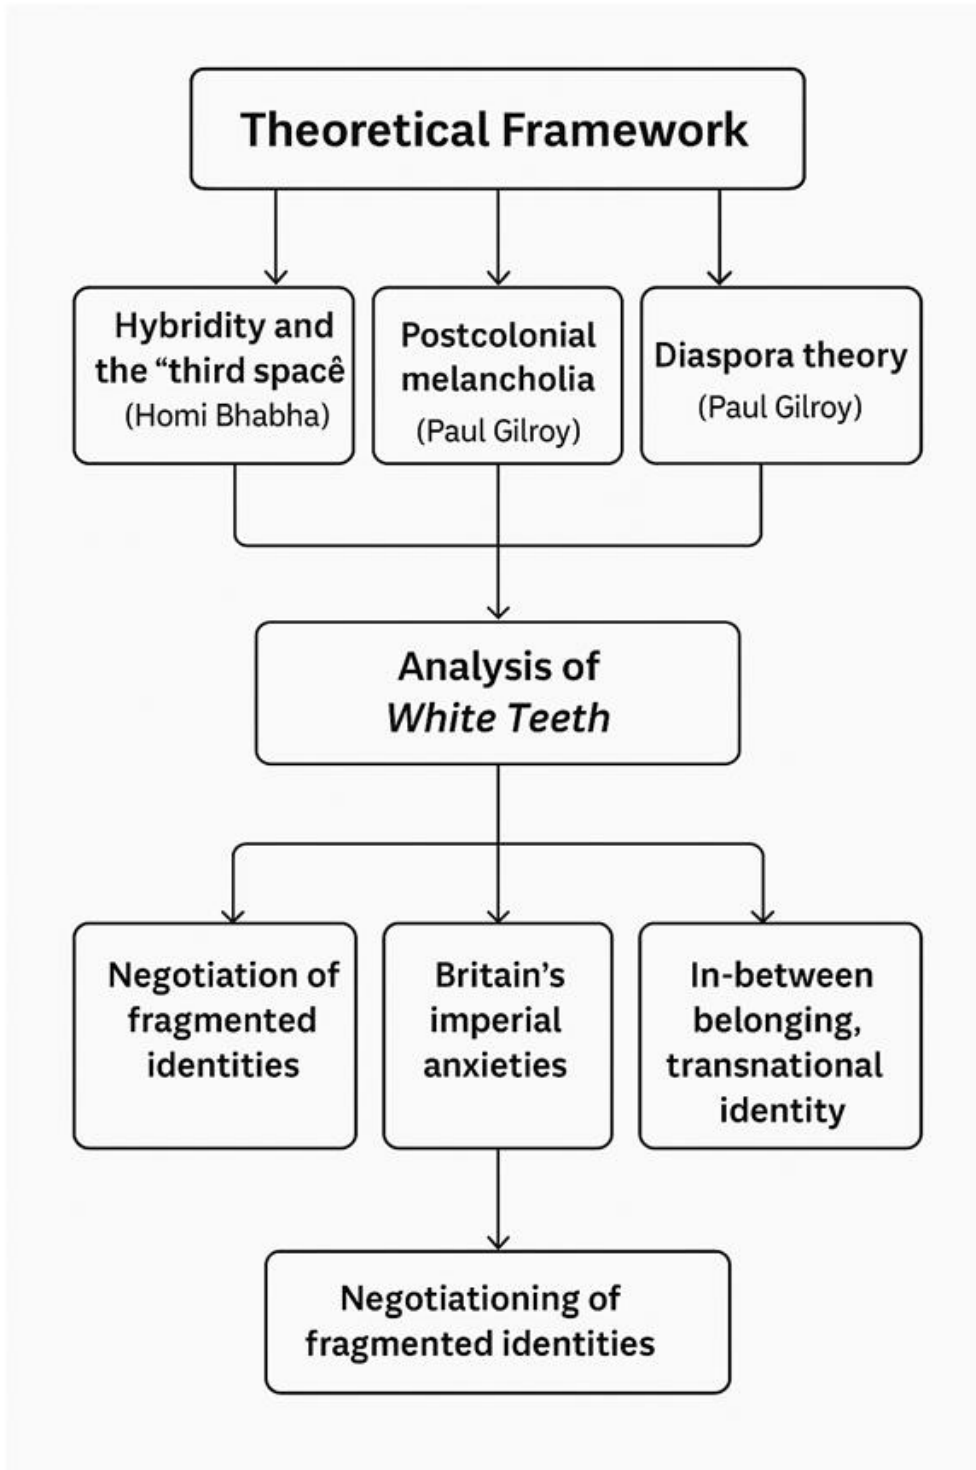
Theoretical Framework

Hybridity and the “third spacê (Homi Bhabha)

Postcolonial melancholia (Paul Gilroy)

Diaspora theory (Paul Gilroy)

Analysis of *White Teeth*

Negotiation of fragmented identities

Britain’s imperial anxieties

In-between belonging, transnational identity

Negotiationing of fragmented identities